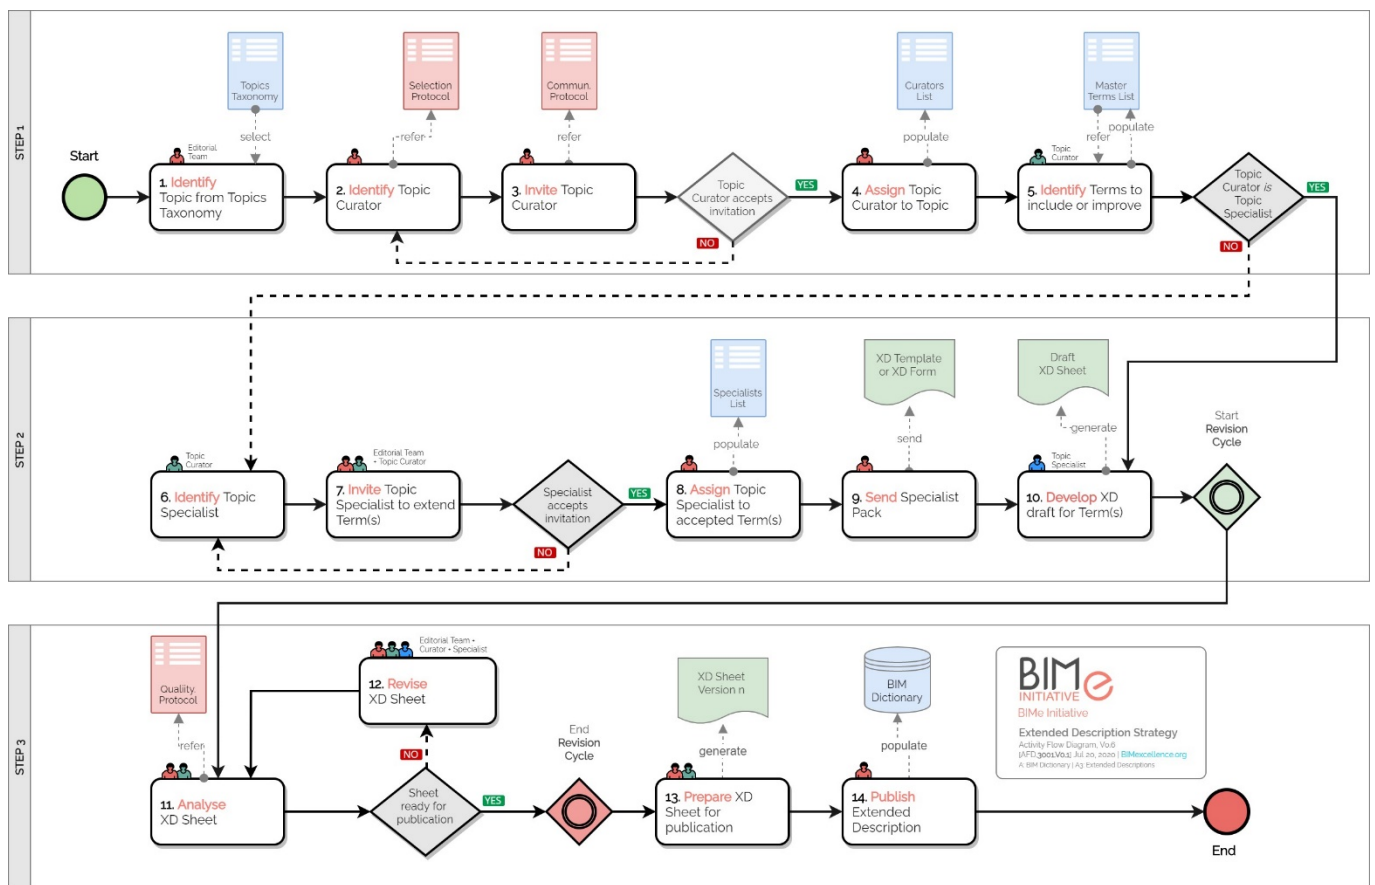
STEP 1

Topics Taxonomy

Selection Protocol

Commun. Protocol

Curators List

Master Terms List

select

refer

refer

populate

refer

populate

Start

Editorial Team

1. Identify Topic from Topics Taxonomy

2. Identify Topic Curator

3. Invite Topic Curator

Topic Curator accepts invitation

YES

NO

4. Assign Topic Curator to Topic

Topic Curator

5. Identify Terms to include or improve

Topic Curator is Topic Specialist

YES

NO

STEP 2

Specialists List

XD Template or XD Form

Draft XD Sheet

populate

send

generate

Start Revision Cycle

Topic Curator

6. Identify Topic Specialist

Editorial Team + Topic Curator

7. Invite Topic Specialist to extend Term(s)

Specialist accepts invitation

YES

NO

8. Assign Topic Specialist to accepted Term(s)

9. Send Specialist Pack

Topic Specialist

10. Develop XD draft for Term(s)

STEP 3

Quality Protocol

refer

Editorial Team + Curator + Specialist

12. Revise XD Sheet

NO

XD Sheet Version n

BIM Dictionary

generate

populate

End Revision Cycle

11. Analyse XD Sheet

Sheet ready for publication

YES

13. Prepare XD Sheet for publication

14. Publish Extended Description

End

BIMe INITIATIVE

BIMe Initiative

Extended Description Strategy

Activity Flow Diagram, V0.6

[AFD.3001.V0.1] Jul 20, 2020 | BIMexcellence.org

A: BIM Dictionary | A3: Extended Descriptions